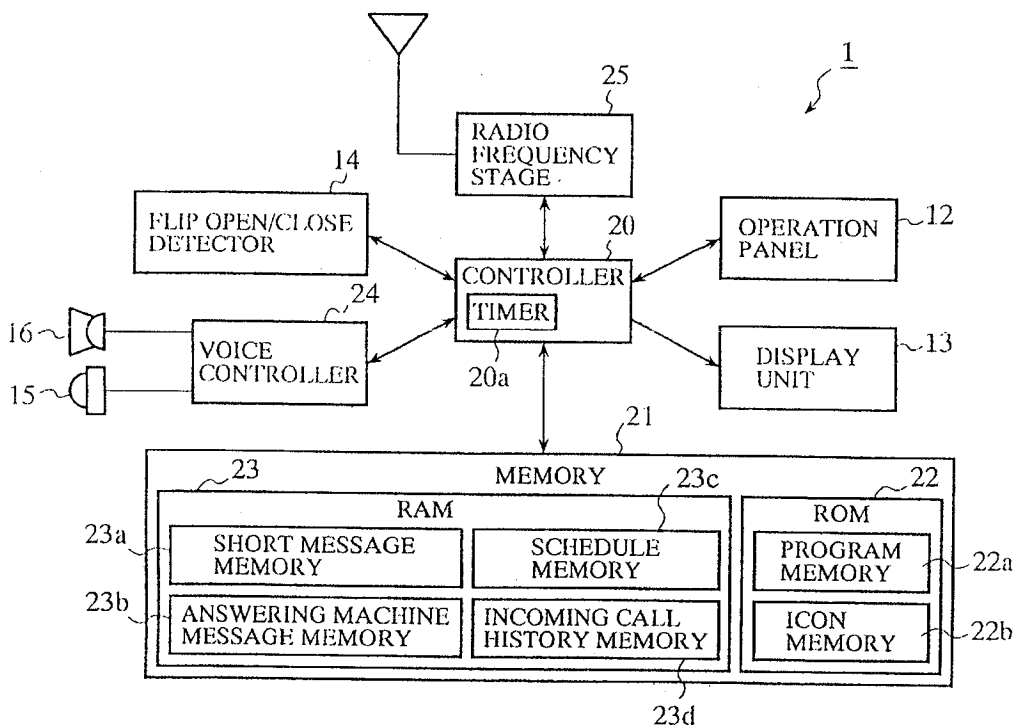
1

25

RADIO FREQUENCY STAGE

14

FLIP OPEN/CLOSE DETECTOR

20

CONTROLLER

TIMER

20a

OPERATION PANEL

12

24

16

15

VOICE CONTROLLER

DISPLAY UNIT

13

21

MEMORY

23

RAM

23c

22

ROM

23a

SHORT MESSAGE MEMORY

SCHEDULE MEMORY

PROGRAM MEMORY

22a

23b

ANSWERING MACHINE MESSAGE MEMORY

INCOMING CALL HISTORY MEMORY

ICON MEMORY

22b

23d